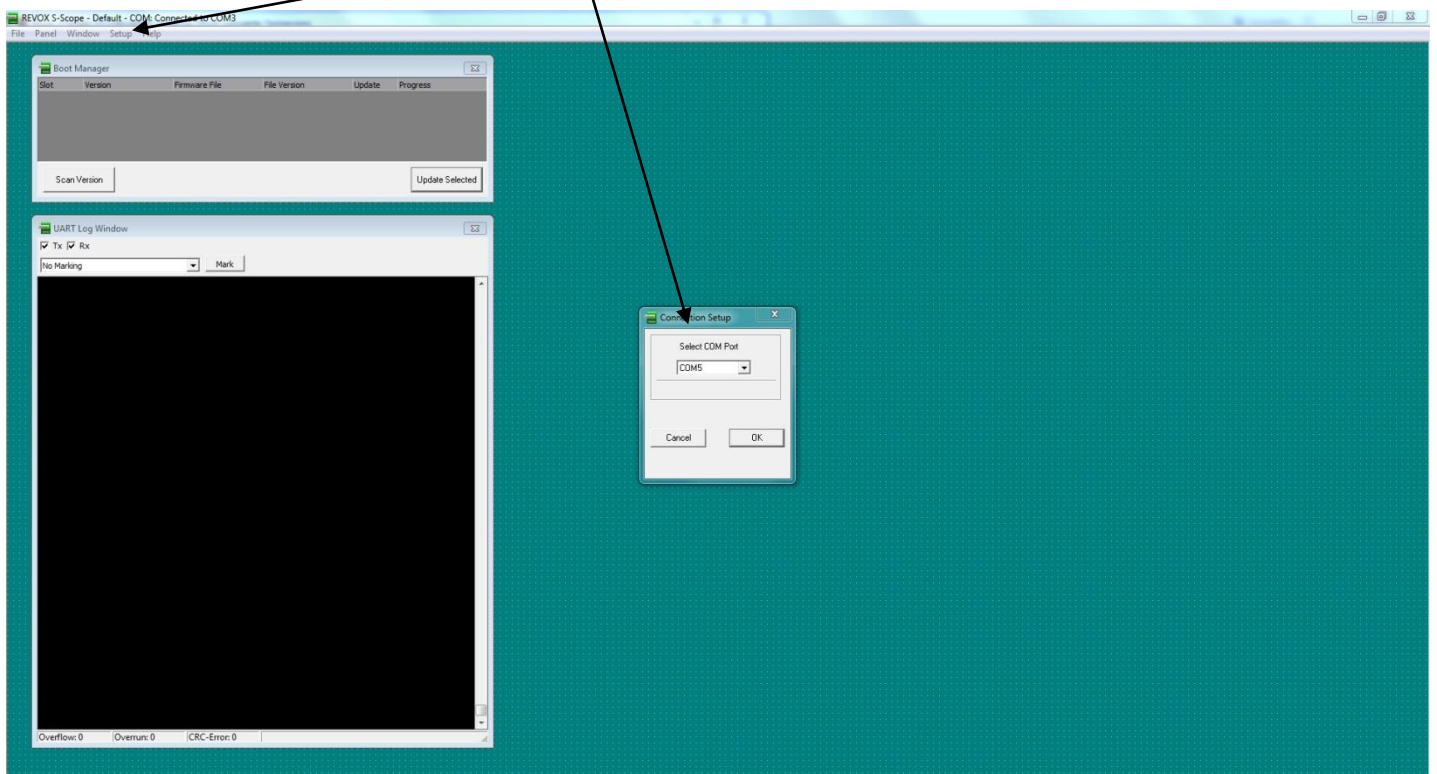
REVOX S-Scope - Default - COM: Connected to COM3
File Panel Window Setup Help

Boot Manager

| Slot | Version | Firmware File | File Version | Update | Progress |
|---|---|---|---|---|---|

Scan Version
Update Selected

UART Log Window
Tx Rx
No Marking
Mark

Overflow: 0 Overrun: 0 CRC-Error: 0

Connection Setup
Select COM Port
COM5
Cancel
OK